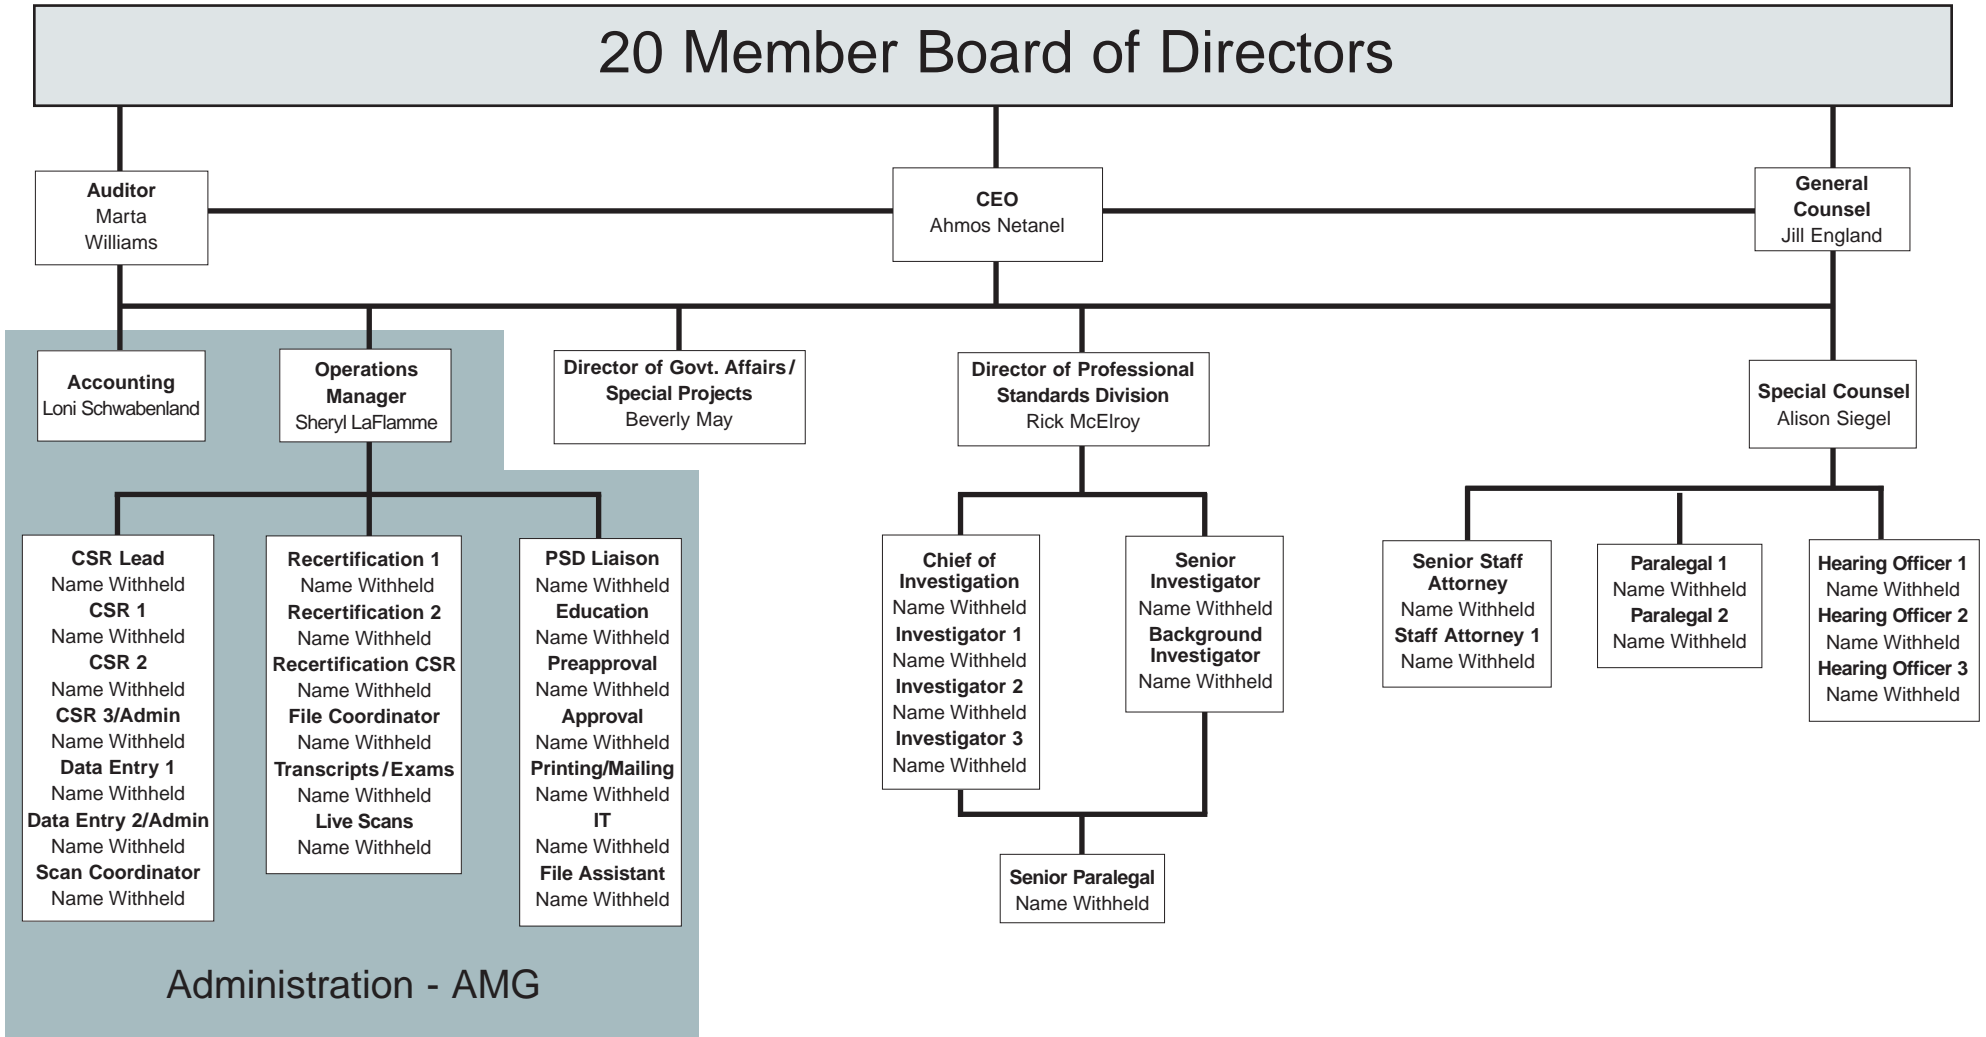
20 Member Board of Directors

Auditor
Marta Williams

CEO
Ahmos Netanel

General Counsel
Jill England

Accounting
Loni Schwabenland

Operations Manager
Sheryl LaFlamme

Director of Govt. Affairs / Special Projects
Beverly May

Director of Professional Standards Division
Rick McElroy

Special Counsel
Alison Siegel

CSR Lead
Name Withheld
CSR 1
Name Withheld
CSR 2
Name Withheld
CSR 3/Admin
Name Withheld
Data Entry 1
Name Withheld
Data Entry 2/Admin
Name Withheld
Scan Coordinator
Name Withheld

Recertification 1
Name Withheld
Recertification 2
Name Withheld
Recertification CSR
Name Withheld
File Coordinator
Name Withheld
Transcripts / Exams
Name Withheld
Live Scans
Name Withheld

PSD Liaison
Name Withheld
Education
Name Withheld
Preapproval
Name Withheld
Approval
Name Withheld
Printing/Mailing
Name Withheld
IT
Name Withheld
File Assistant
Name Withheld

Administration - AMG

Chief of Investigation
Name Withheld
Investigator 1
Name Withheld
Investigator 2
Name Withheld
Investigator 3
Name Withheld

Senior Investigator
Name Withheld
Background Investigator
Name Withheld

Senior Paralegal
Name Withheld

Senior Staff Attorney
Name Withheld
Staff Attorney 1
Name Withheld

Paralegal 1
Name Withheld
Paralegal 2
Name Withheld

Hearing Officer 1
Name Withheld
Hearing Officer 2
Name Withheld
Hearing Officer 3
Name Withheld